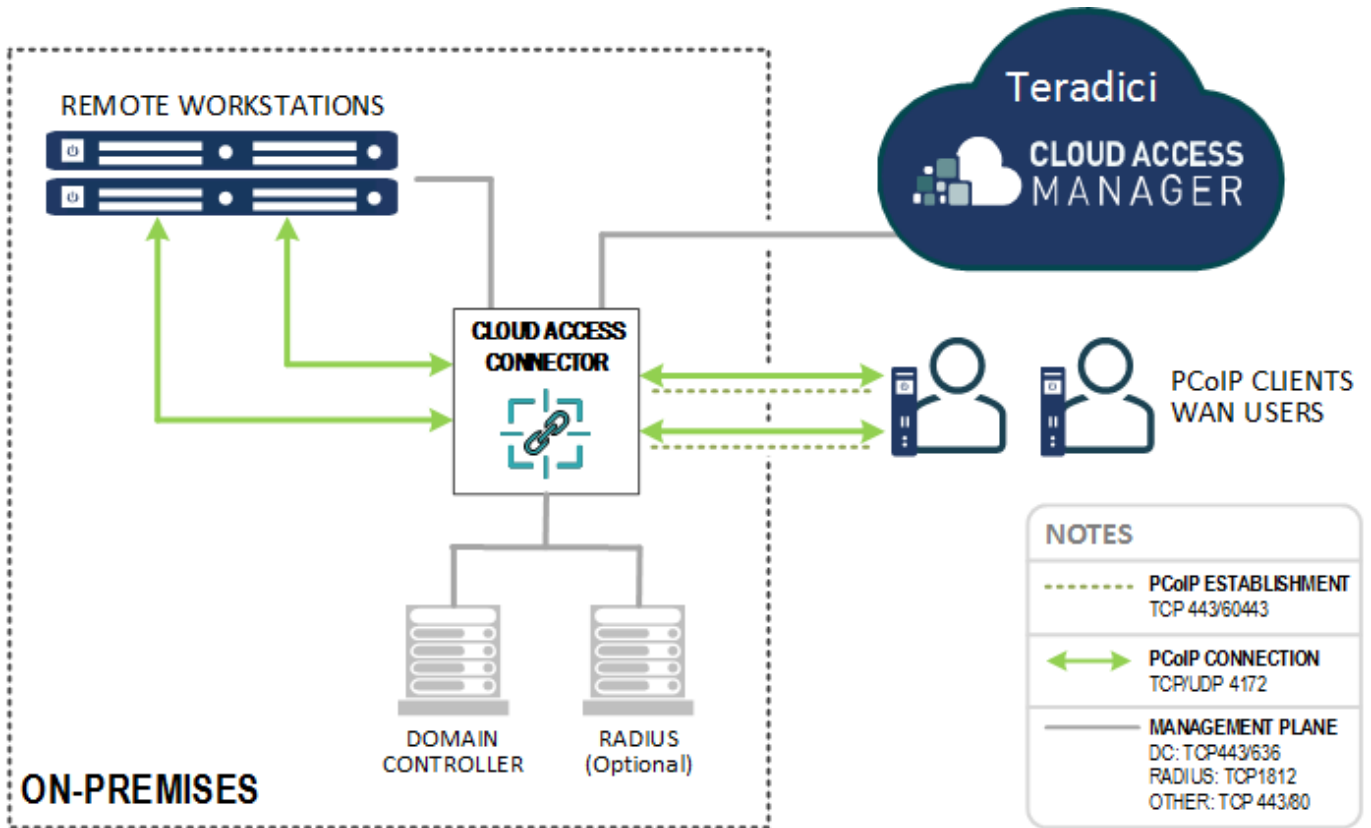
REMOTE WORKSTATIONS

Teradici

CLOUD ACCESS MANAGER

CLOUD ACCESS CONNECTOR

PCoIP CLIENTS
WAN USERS

NOTES

PCoIP ESTABLISHMENT
TCP 443/60443

PCoIP CONNECTION
TCP/UDP 4172

MANAGEMENT PLANE
DC: TCP443/636
RADIUS: TCP1812
OTHER: TCP 443/80

DOMAIN CONTROLLER

RADIUS (Optional)

ON-PREMISES